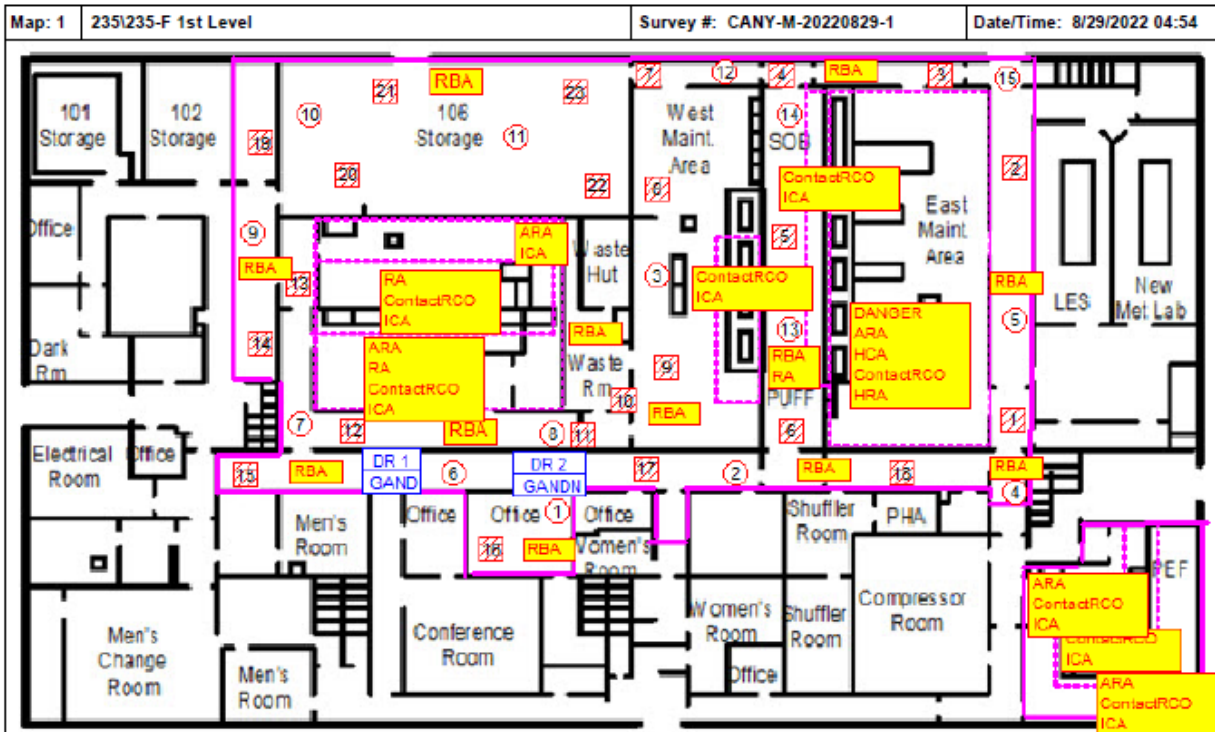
| Map: 1 | 235\235-F 1st Level | Survey #: CANY-M-20220829-1 | Date/Time: 8/29/2022 04:54 |
|---|---|---|---|

101 Storage
102 Storage
RBA
21
106 Storage
23
7
12
4
RBA
3
15
10
11
18
West Maint. Area
14
SOB
20
22
6
ContactRCO ICA
2
East Maint. Area
Office
9
ARA ICA
Waste Hut
5
RBA
13
RA ContactRCO ICA
3
ContactRCO ICA
RBA
LES
New Met Lab
5
DANGER ARA HCA ContactRCO HRA
14
13
RBA
Dark Rm
ARA RA ContactRCO ICA
Waste Rm
9
RBA RA
10
RBA
PUFF
7
12
RBA
8
11
6
1
Electrical Room
Office
15
RBA
DR 1 GAND
6
DR 2 GANDN
17
2
RBA
16
RBA
4
Men's Room
Office
Office
1
Office
Shuffler Room
PHA
16
RBA
Women's Room
PEF
Women's Room
Shuffler Room
Compressor Room
ARA ContactRCO ICA
ContactRCO ICA
Men's Change Room
Conference Room
Office
Men's Room
ARA ContactRCO ICA